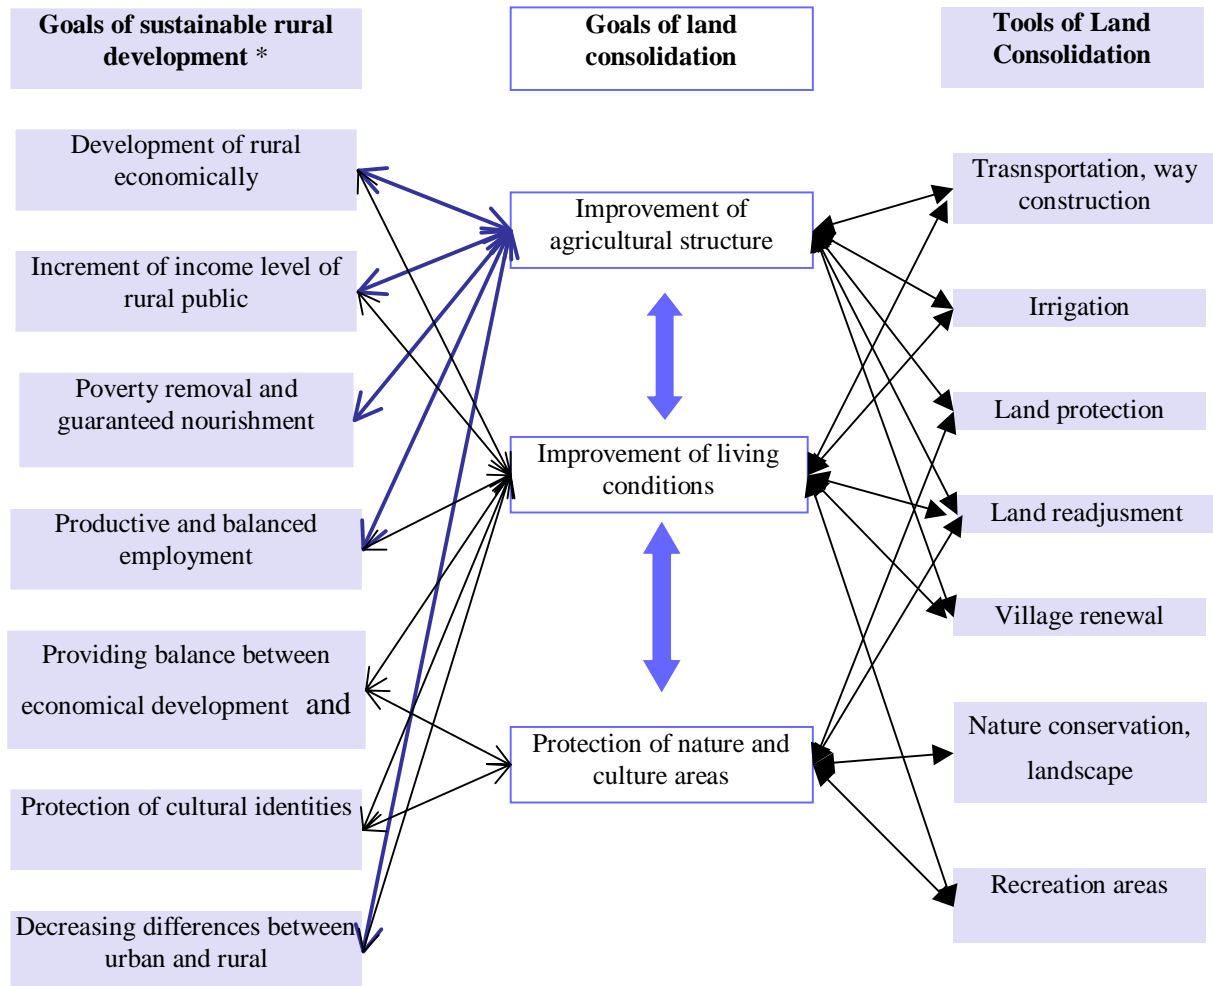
Goals of sustainable rural development *

Goals of land consolidation

Tools of Land Consolidation

Development of rural economically

Increment of income level of rural public

Poverty removal and guaranteed nourishment

Productive and balanced employment

Providing balance between economical development and

Protection of cultural identities

Decreasing differences between urban and rural

Improvement of agricultural structure

Improvement of living conditions

Protection of nature and culture areas

Trasnsportation, way construction

Irrigation

Land protection

Land readjusment

Village renewal

Nature conservation, landscape

Recreation areas